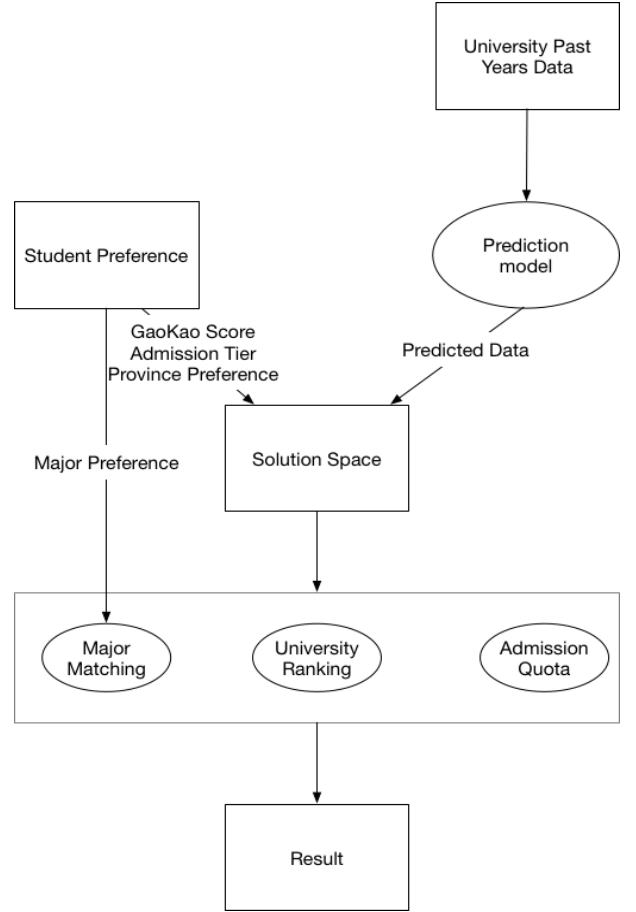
University Past Years Data

Student Preference

Prediction model

GaoKao Score
Admission Tier
Province Preference

Predicted Data

Major Preference

Solution Space

Major Matching

University Ranking

Admission Quota

Result